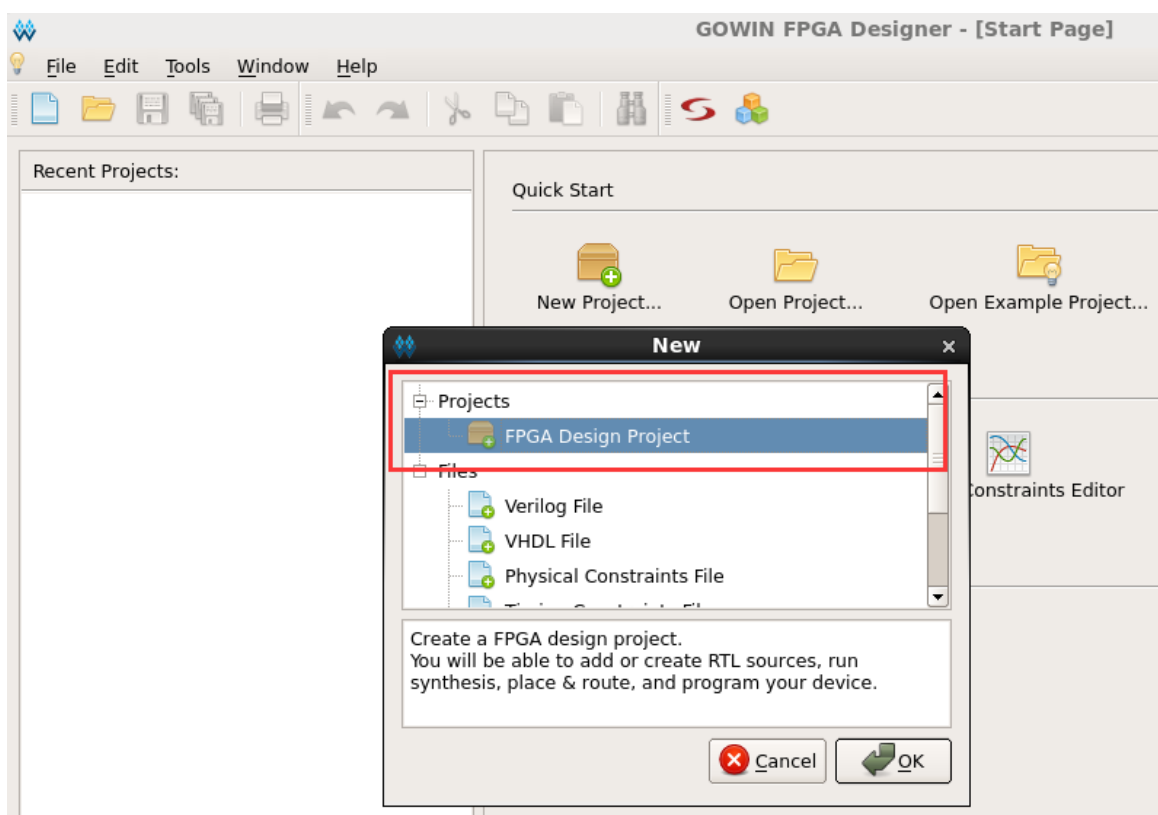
GOWIN FPGA Designer - [Start Page]

File Edit Tools Window Help

Recent Projects:

Quick Start

New Project...

Open Project...

Open Example Project...

New

Projects

FPGA Design Project

Files

Verilog File

VHDL File

Physical Constraints File

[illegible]

Constraints Editor

Create a FPGA design project.
You will be able to add or create RTL sources, run synthesis, place & route, and program your device.

Cancel

OK